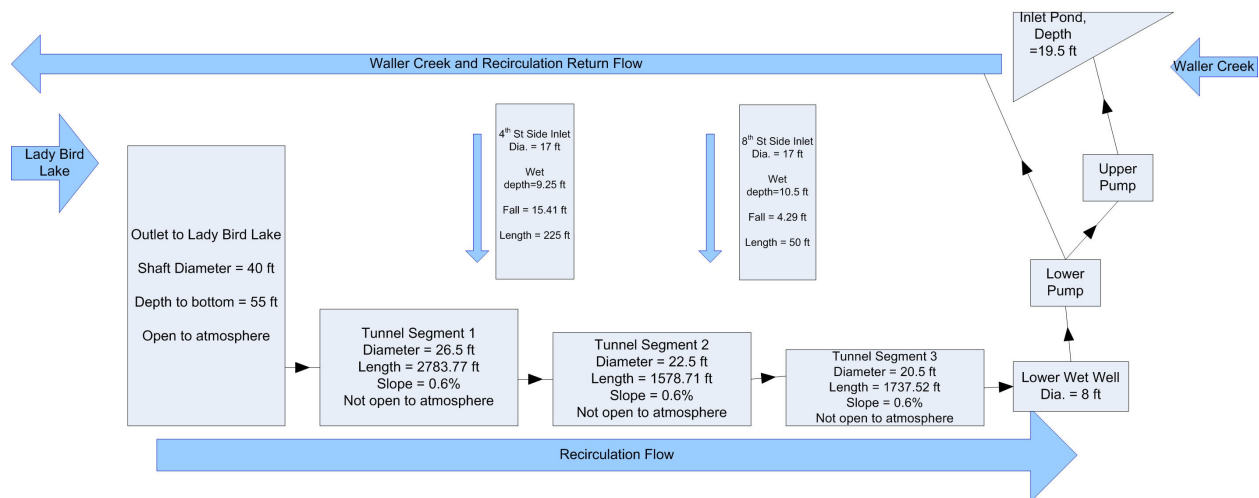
Waller Creek and Recirculation Return Flow

Inlet Pond, Depth =19.5 ft

Waller Creek

Lady Bird Lake

$4^{th}$ St Side Inlet
Dia. = 17 ft

Wet depth=9.25 ft

Fall = 15.41 ft

Length = 225 ft

$8^{th}$ St Side Inlet
Dia. = 17 ft

Wet depth=10.5 ft

Fall = 4.29 ft

Length = 50 ft

Upper Pump

Outlet to Lady Bird Lake

Shaft Diameter = 40 ft

Depth to bottom = 55 ft

Open to atmosphere

Lower Pump

Tunnel Segment 1
Diameter = 26.5 ft
Length = 2783.77 ft
Slope = 0.6%
Not open to atmosphere

Tunnel Segment 2
Diameter = 22.5 ft
Length = 1578.71 ft
Slope = 0.6%
Not open to atmosphere

Tunnel Segment 3
Diameter = 20.5 ft
Length = 1737.52 ft
Slope = 0.6%
Not open to atmosphere

Lower Wet Well
Dia. = 8 ft

Recirculation Flow